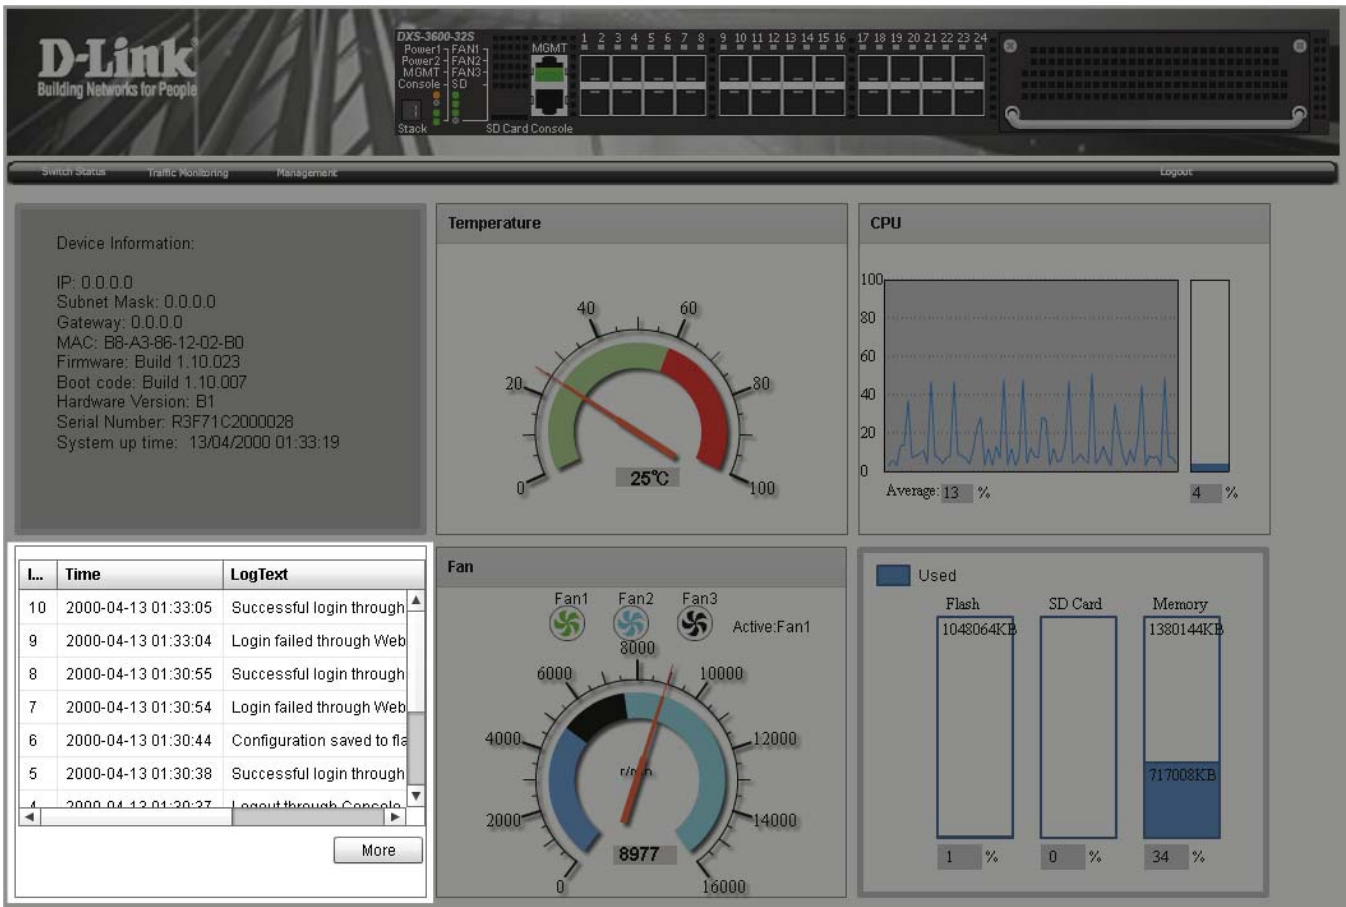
D-Link
Building Networks for People

DXS-3600-32S
Power1 FAN1
Power2 FAN2
MGMT FAN3
Console SD
Stack
MGMT
SD Card Console
1 2 3 4 5 6 7 8 9 10 11 12 13 14 15 16 17 18 19 20 21 22 23 24

Switch Status Traffic Monitoring Management Logout

Device Information:

IP: 0.0.0.0
Subnet Mask: 0.0.0.0
Gateway: 0.0.0.0
MAC: B8-A3-86-12-02-B0
Firmware: Build 1.10.023
Boot code: Build 1.10.007
Hardware Version: B1
Serial Number: R3F71C2000028
System up time: 13/04/2000 01:33:19

Temperature

0 20 40 60 80 100
25℃

CPU

100 80 60 40 20 0
Average: 13 %
4 %

| I... | Time | LogText |
|---|---|---|
| 10 | 2000-04-13 01:33:05 | Successful login through |
| 9 | 2000-04-13 01:33:04 | Login failed through Web |
| 8 | 2000-04-13 01:30:55 | Successful login through |
| 7 | 2000-04-13 01:30:54 | Login failed through Web |
| 6 | 2000-04-13 01:30:44 | Configuration saved to fla |
| 5 | 2000-04-13 01:30:38 | Successful login through |
| 4 | 2000-04-13 01:30:37 | Logout through Console |

More

Fan

Fan1 Fan2 Fan3
Active:Fan1
0 2000 4000 6000 8000 10000 12000 14000 16000
r/min
8977

Used
Flash SD Card Memory
1048064KB
1380144KB
717008KB
1 % 0 % 34 %